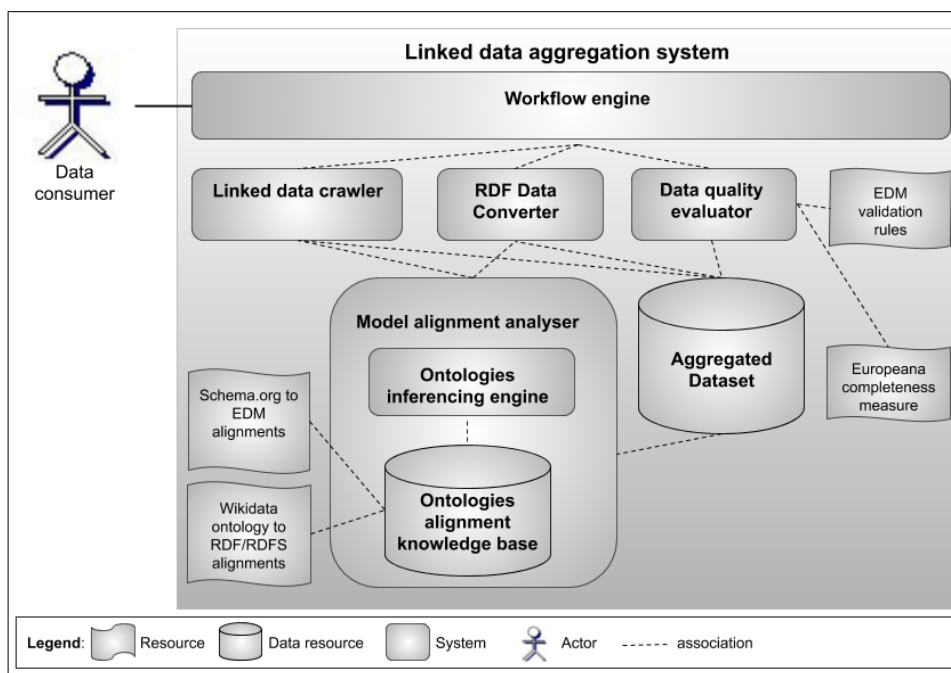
Linked data aggregation system

Workflow engine

Data consumer

Linked data crawler

RDF Data Converter

Data quality evaluator

EDM validation rules

Model alignment analyser

Ontologies inferencing engine

Aggregated Dataset

Europeana completeness measure

Schema.org to EDM alignments

Ontologies alignment knowledge base

Wikidata ontology to RDF/RDFS alignments

Legend: Resource Data resource System Actor association